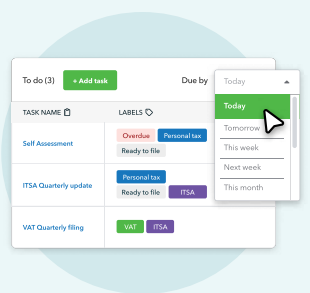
To do (3)

+ Add task

Due by

Today

Today

Tomorrow

This week

Next week

This month

| TASK NAME | LABELS |
|---|---|
| Self Assessment | Overdue Personal tax Ready to file |
| ITSA Quarterly update | Personal tax Ready to file ITSA |
| VAT Quarterly filing | VAT ITSA |